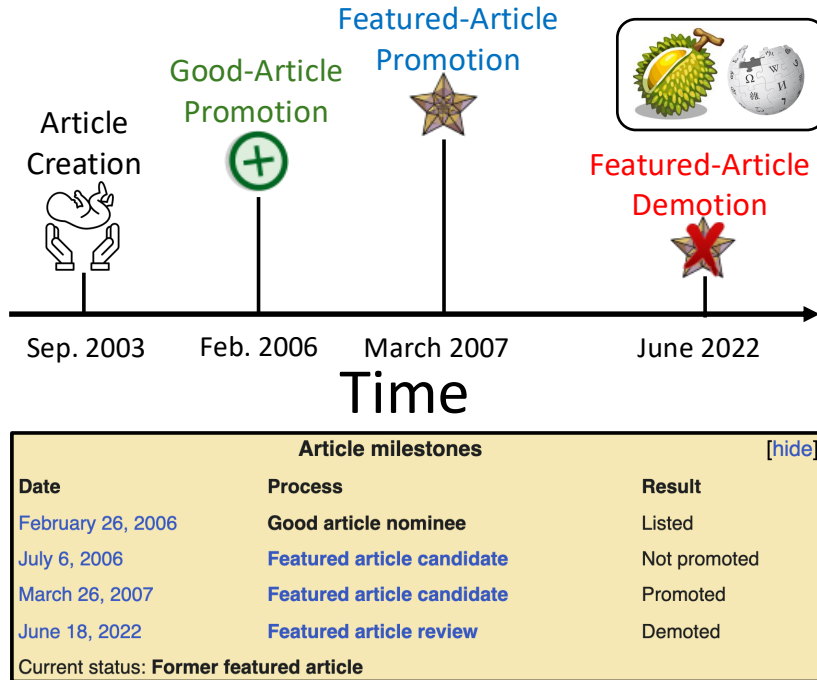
Featured-Article Promotion

Good-Article Promotion

Article Creation

Featured-Article Demotion

Sep. 2003
Feb. 2006
March 2007
June 2022

Time

Article milestones [hide]

| Date | Process | Result |
|---|---|---|
| February 26, 2006 | Good article nominee | Listed |
| July 6, 2006 | Featured article candidate | Not promoted |
| March 26, 2007 | Featured article candidate | Promoted |
| June 18, 2022 | Featured article review | Demoted |

Current status: Former featured article